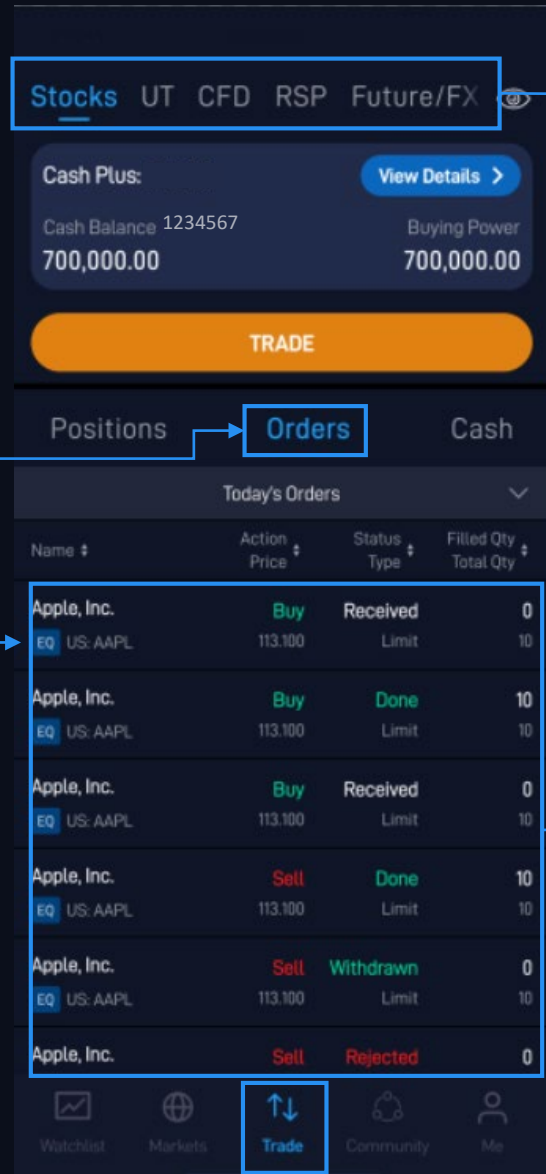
Stocks UT CFD RSP Future/FX

Cash Plus:

View Details >

Cash Balance 1234567

Buying Power

700,000.00

700,000.00

TRADE

Positions Orders Cash

Today's Orders

| Name | Action Price | Status Type | Filled Qty Total Qty |
|---|---|---|---|
| Apple, Inc. EQ US: AAPL | Buy 113.100 | Received Limit | 0 10 |
| Apple, Inc. EQ US: AAPL | Buy 113.100 | Done Limit | 10 10 |
| Apple, Inc. EQ US: AAPL | Buy 113.100 | Received Limit | 0 10 |
| Apple, Inc. EQ US: AAPL | Sell 113.100 | Done Limit | 10 10 |
| Apple, Inc. EQ US: AAPL | Sell 113.100 | Withdrawn Limit | 0 10 |
| Apple, Inc. | Sell | Rejected | 0 |

Watchlist Markets Trade Community Me